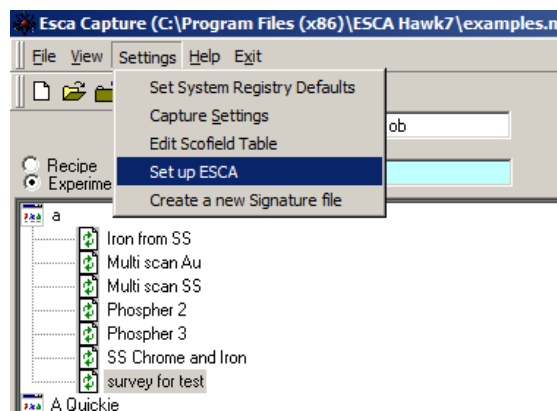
Esca Capture (C:\Program Files (x86)\ESCA Hawk7\examples.n

File View Settings Help Exit

Set System Registry Defaults
Capture Settings
Edit Scofield Table
Set up ESCA
Create a new Signature file

ob

Recipe
Experime

a
Iron from SS
Multi scan Au
Multi scan SS
Phospher 2
Phospher 3
SS Chrome and Iron
survey for test
A Quickie